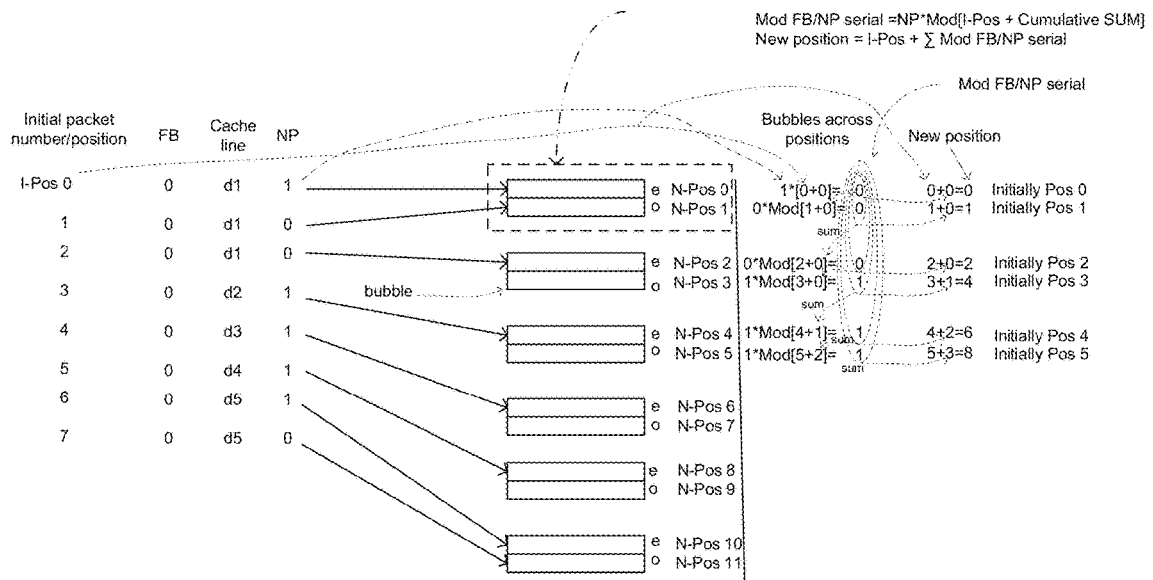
Mod FB/NP serial =NP*Mod[I-Pos + Cumulative SUM]
New position = I-Pos + ∑ Mod FB/NP serial

Mod FB/NP serial

Bubbles across positions

New position

| Initial packet number/position | FB | Cache line | NP |
|---|---|---|---|
| I-Pos 0 | 0 | d1 | 1 |
| 1 | 0 | d1 | 0 |
| 2 | 0 | d1 | 0 |
| 3 | 0 | d2 | 1 |
| 4 | 0 | d3 | 1 |
| 5 | 0 | d4 | 1 |
| 6 | 0 | d5 | 1 |
| 7 | 0 | d5 | 0 |

bubble

e N-Pos 0
o N-Pos 1
e N-Pos 2
o N-Pos 3
e N-Pos 4
o N-Pos 5
e N-Pos 6
o N-Pos 7
e N-Pos 8
o N-Pos 9
e N-Pos 10
o N-Pos 11

1*[0+0]= 0 0+0=0 Initially Pos 0
0*Mod[1+0]= 0 1+0=1 Initially Pos 1
sum
0*Mod[2+0]= 0 2+0=2 Initially Pos 2
1*Mod[3+0]= 1 3+1=4 Initially Pos 3
sum
1*Mod[4+1]= 1 4+2=6 Initially Pos 4
sum
1*Mod[5+2]= 1 5+3=8 Initially Pos 5
sum